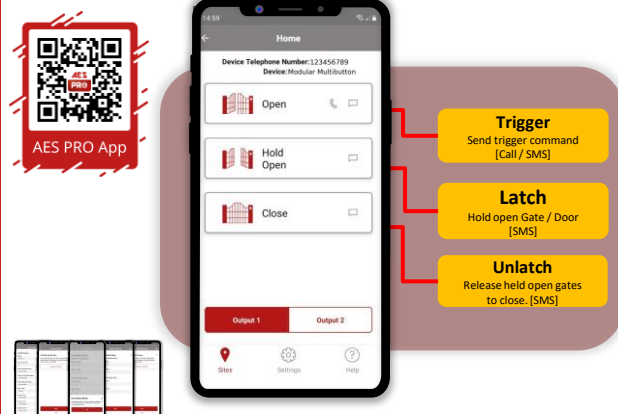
AES PRO

AES PRO App

14:59

Home

Device Telephone Number:123456789
Device:Modular Multibutton

Open

Hold Open

Close

Output 1

Output 2

Sites

Settings

Help

Trigger
Send trigger command [Call / SMS]

Latch
Hold open Gate / Door [SMS]

Unlatch
Release held open gates to close. [SMS]